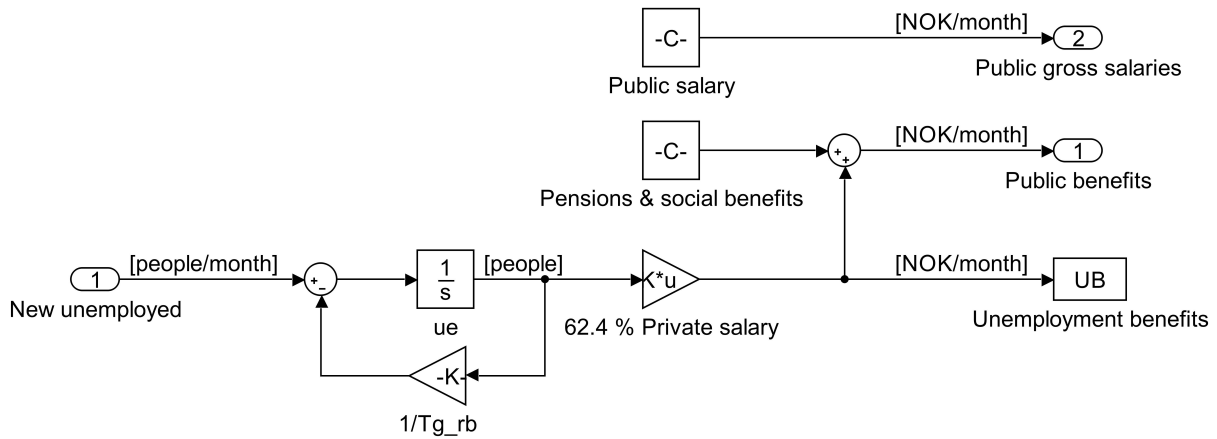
-C-
[NOK/month]
2
Public salary
Public gross salaries

-C-
+
+
[NOK/month]
1
Pensions & social benefits
Public benefits

1
[people/month]
+
-
$\frac{1}{s}$
[people]
K*u
[NOK/month]
UB
New unemployed
ue
62.4 % Private salary
Unemployment benefits

-K-
1/Tg_rb